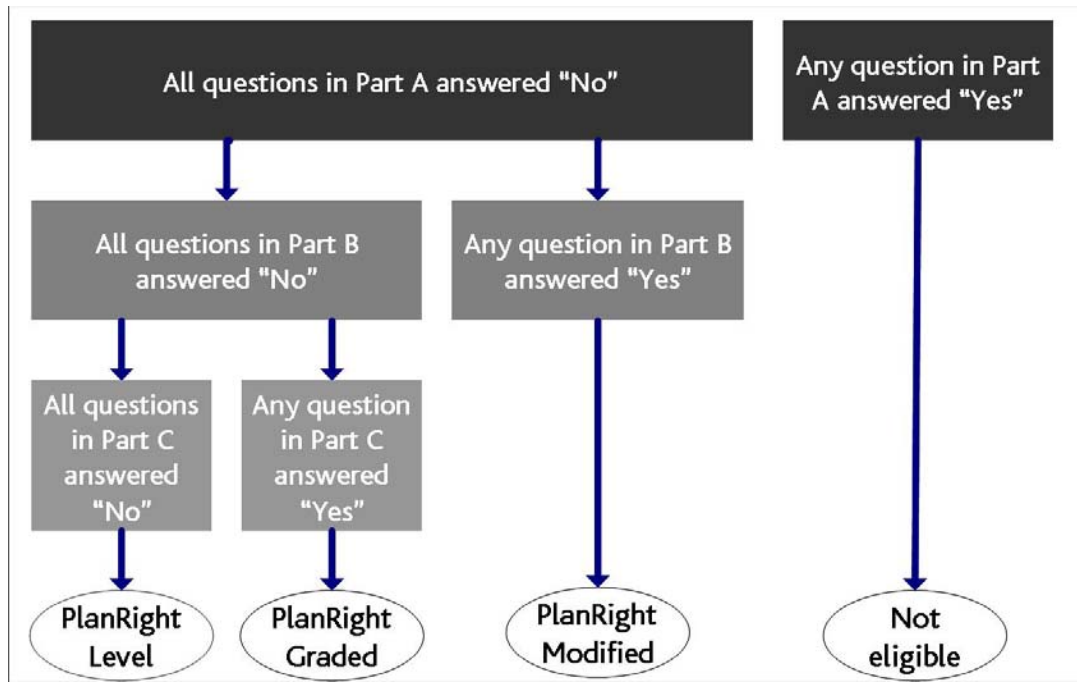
All questions in Part A answered "No"

Any question in Part A answered "Yes"

All questions in Part B answered "No"

Any question in Part B answered "Yes"

All questions in Part C answered "No"

Any question in Part C answered "Yes"

PlanRight Level

PlanRight Graded

PlanRight Modified

Not eligible